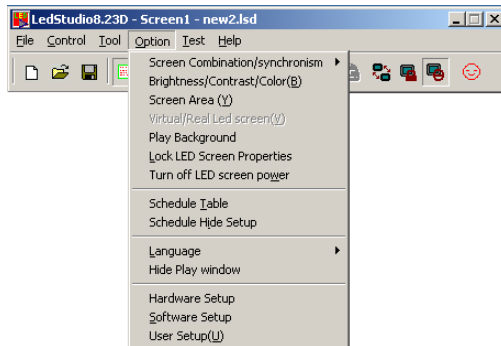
LedStudio8.23D - Screen1 - new2.lsd

File Control Tool Option Test Help

Screen Combination/synchronism
Brightness/Contrast/Color(B)
Screen Area (Y)
Virtual/Real Led screen(V)
Play Background
Lock LED Screen Properties
Turn off LED screen power

Schedule Table
Schedule Hide Setup

Language
Hide Play window

Hardware Setup
Software Setup
User Setup(U)